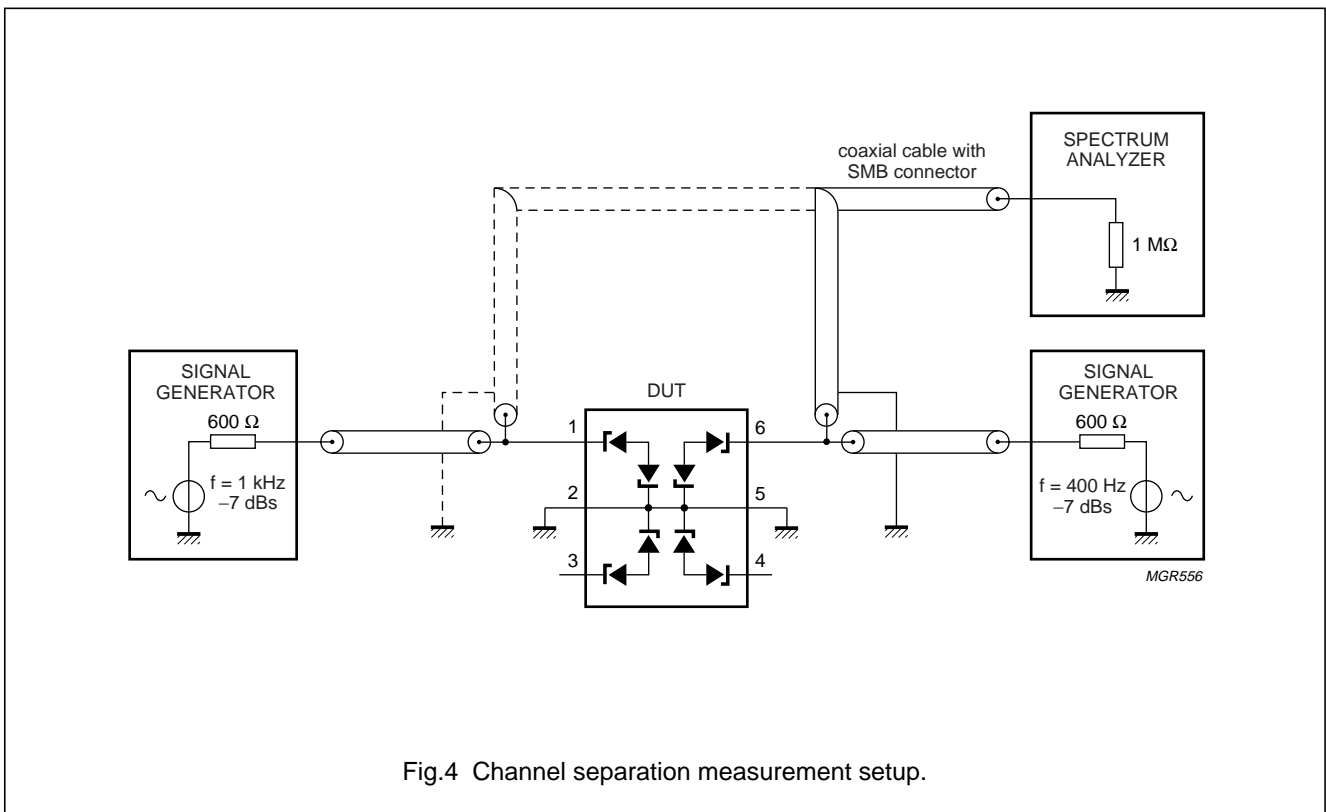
coaxial cable with SMB connector

SPECTRUM ANALYZER

1 M$\Omega$

SIGNAL GENERATOR

600 $\Omega$

f = 1 kHz
–7 dBs

DUT

1

2

3

6

5

4

SIGNAL GENERATOR

600 $\Omega$

f = 400 Hz
–7 dBs

MGR556

Fig.4 Channel separation measurement setup.